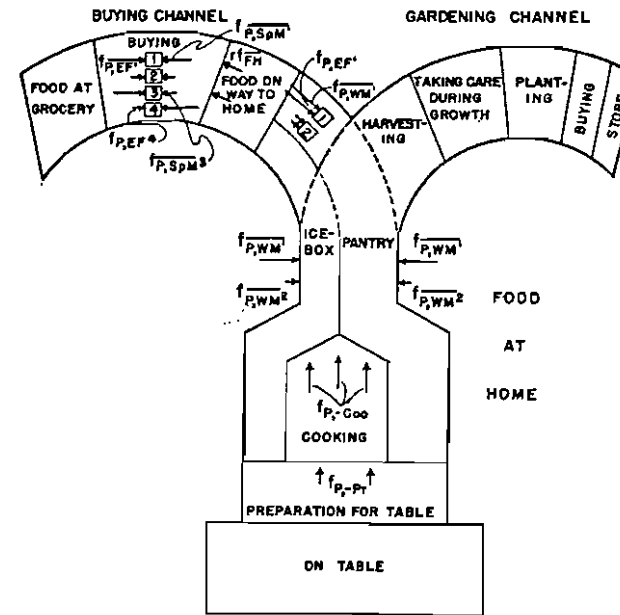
BUYING CHANNEL

GARDENING CHANNEL

FOOD AT GROCERY

BUYING

$f_{\overline{P_1 SpM^1}}$

$f_{P_1 EF^1}$

1

2

3

4

$f_{FH}$

FOOD ON WAY TO HOME

$f_{P_2 EF^1}$

$f_{\overline{P_1 WM^1}}$

1

2

$f_{P_2 EF^4}$

$f_{\overline{P_1 SpM^3}}$

HARVESTING

TAKING CARE DURING GROWTH

PLANTING

BUYING

STORE

$f_{\overline{P_1 WM^1}}$

ICE-BOX

PANTRY

$f_{\overline{P_1 WM^1}}$

$f_{\overline{P_2 WM^2}}$

$f_{\overline{P_2 WM^2}}$

FOOD

AT

HOME

$f_{P_2\text{-}Coo}$

COOKING

$f_{P_2\text{-}Pr}$

PREPARATION FOR TABLE

ON TABLE